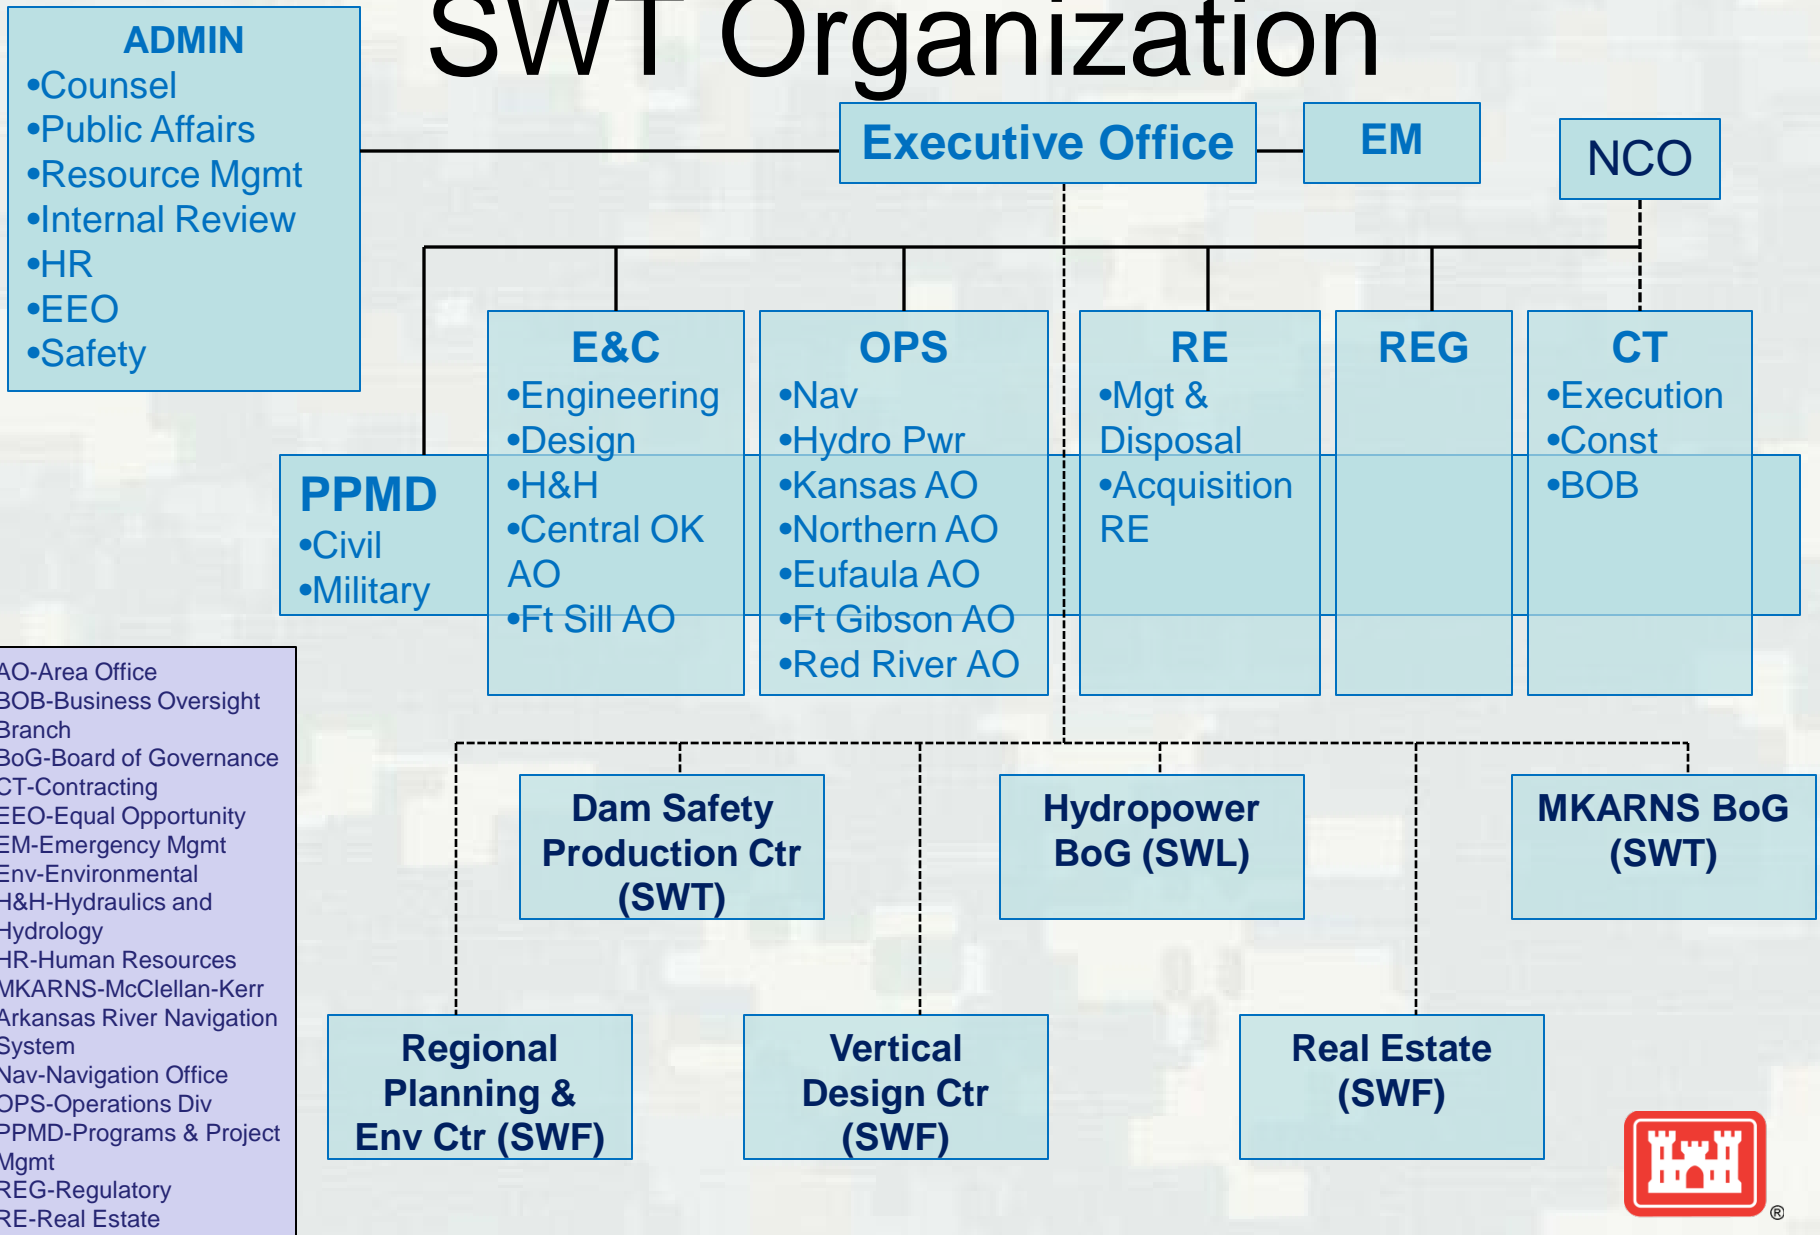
SWT Organization

ADMIN
•Counsel
•Public Affairs
•Resource Mgmt
•Internal Review
•HR
•EEO
•Safety

Executive Office

EM

NCO

PPMD
•Civil
•Military

E&C
•Engineering
•Design
•H&H
•Central OK AO
•Ft Sill AO

OPS
•Nav
•Hydro Pwr
•Kansas AO
•Northern AO
•Eufaula AO
•Ft Gibson AO
•Red River AO

RE
•Mgt & Disposal
•Acquisition RE

REG

CT
•Execution
•Const
•BOB

AO-Area Office
BOB-Business Oversight Branch
BoG-Board of Governance
CT-Contracting
EEO-Equal Opportunity
EM-Emergency Mgmt
Env-Environmental
H&H-Hydraulics and Hydrology
HR-Human Resources
MKARNS-McClellan-Kerr Arkansas River Navigation System
Nav-Navigation Office
OPS-Operations Div
PPMD-Programs & Project Mgmt
REG-Regulatory
RE-Real Estate

Dam Safety Production Ctr (SWT)

Hydropower BoG (SWL)

MKARNS BoG (SWT)

Regional Planning & Env Ctr (SWF)

Vertical Design Ctr (SWF)

Real Estate (SWF)

®